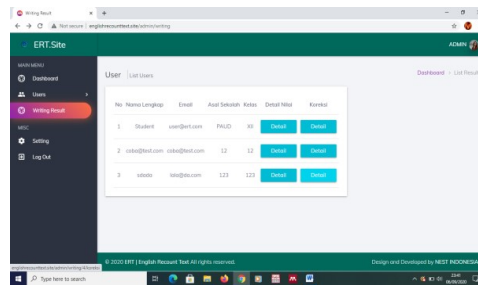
Writing Result

Not secure | englishrecounttext.site/admin/writing

ERT.Site

ADMIN

MAIN MENU

Dashboard

Users

Writing Result

MISC

Setting

Log Out

User List Users

Dashboard › List Result

| No | Nama Lengkap | Email | Asal Sekolah | Kelas | Detail Nilai | Koreksi |
|---|---|---|---|---|---|---|
| 1 | Student | user@ert.com | PAUD | XII | Detail | Detail |
| 2 | coba@test.com | coba@test.com | 12 | 12 | Detail | Detail |
| 3 | sdasda | tolo@da.com | 123 | 123 | Detail | Detail |

© 2020 ERT | English Recount Text All rights reserved.

Design and Developed by NEST INDONESIA

englishrecounttext.site/admin/writing/4/koreksi

Type here to search

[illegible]